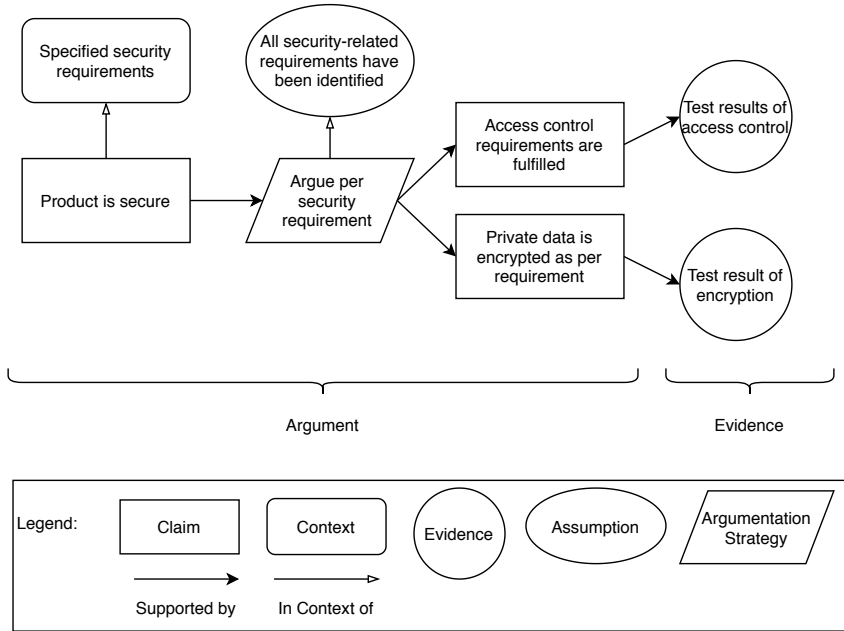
Specified security requirements

All security-related requirements have been identified

Product is secure

Argue per security requirement

Access control requirements are fulfilled

Test results of access control

Private data is encrypted as per requirement

Test result of encryption

Argument

Evidence

Legend:

Claim

Context

Evidence

Assumption

Argumentation Strategy

Supported by

In Context of